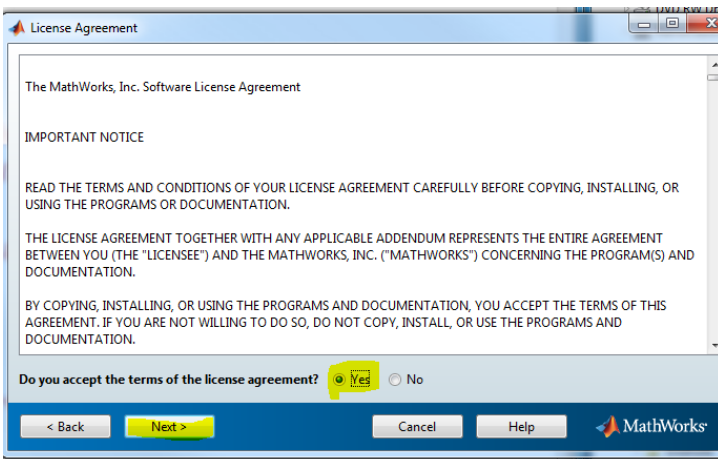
License Agreement

The MathWorks, Inc. Software License Agreement

IMPORTANT NOTICE

READ THE TERMS AND CONDITIONS OF YOUR LICENSE AGREEMENT CAREFULLY BEFORE COPYING, INSTALLING, OR USING THE PROGRAMS OR DOCUMENTATION.

THE LICENSE AGREEMENT TOGETHER WITH ANY APPLICABLE ADDENDUM REPRESENTS THE ENTIRE AGREEMENT BETWEEN YOU (THE "LICENSEE") AND THE MATHWORKS, INC. ("MATHWORKS") CONCERNING THE PROGRAM(S) AND DOCUMENTATION.

BY COPYING, INSTALLING, OR USING THE PROGRAMS AND DOCUMENTATION, YOU ACCEPT THE TERMS OF THIS AGREEMENT. IF YOU ARE NOT WILLING TO DO SO, DO NOT COPY, INSTALL, OR USE THE PROGRAMS AND DOCUMENTATION.

Do you accept the terms of the license agreement? Yes No

< Back Next > Cancel Help MathWorks